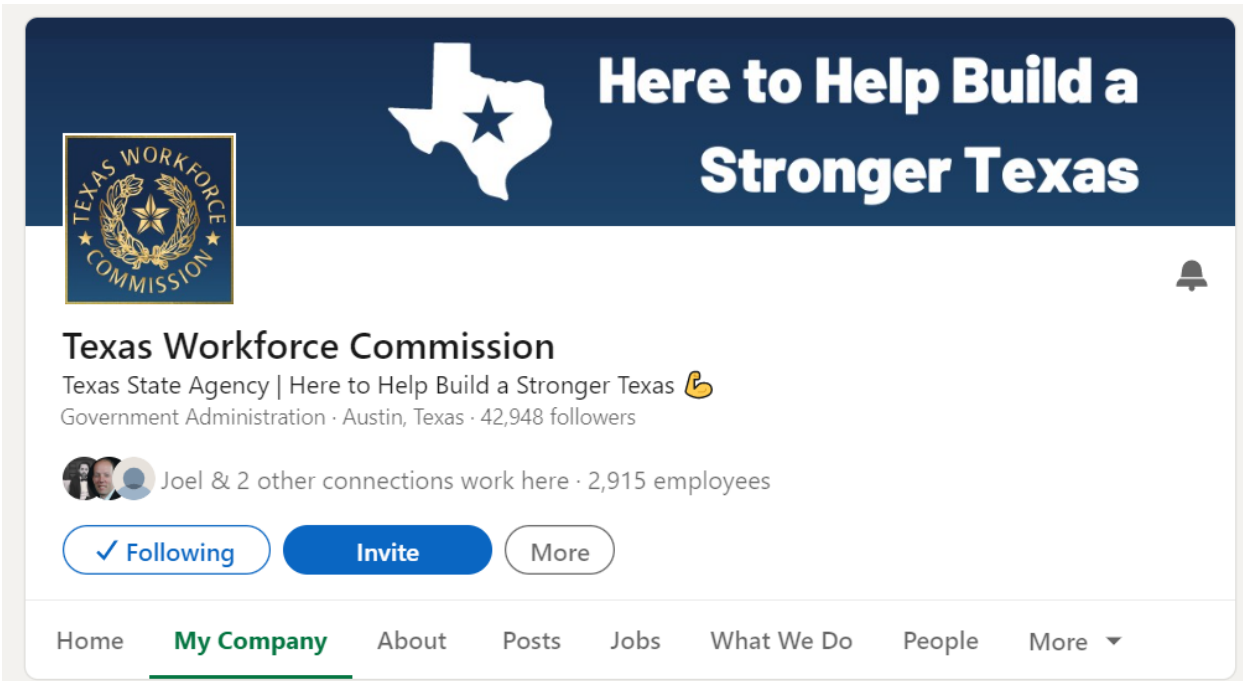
Here to Help Build a Stronger Texas

TEXAS WORKFORCE COMMISSION

Texas Workforce Commission
Texas State Agency | Here to Help Build a Stronger Texas 💪
Government Administration · Austin, Texas · 42,948 followers

Joel & 2 other connections work here · 2,915 employees

✓ Following Invite More

Home My Company About Posts Jobs What We Do People More